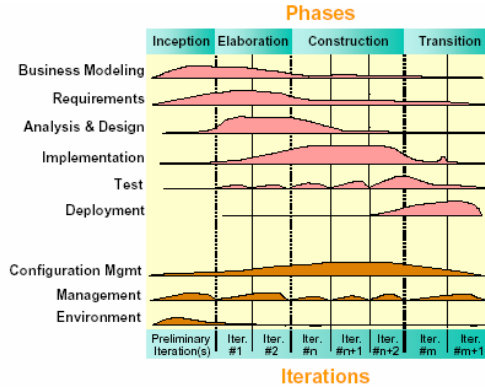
Phases

Inception | Elaboration | Construction | Transition

Business Modeling
Requirements
Analysis & Design
Implementation
Test
Deployment

Configuration Mgmt
Management
Environment

Preliminary Iteration(s) | Iter. #1 | Iter. #2 | Iter. #n | Iter. #n+1 | Iter. #n+2 | Iter. #m | Iter. #m+1

Iterations